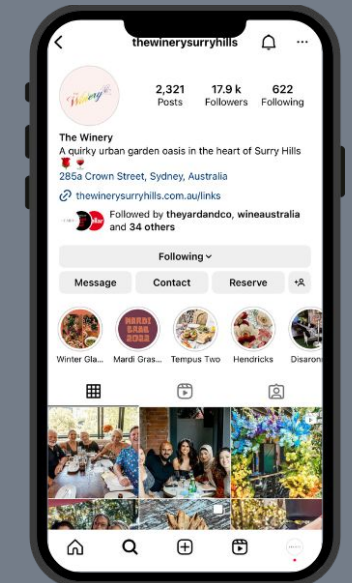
thewinerysurryhills

2,321 Posts
17.9 k Followers
622 Following

The Winery
A quirky urban garden oasis in the heart of Surry Hills 🌹🍷
285a Crown Street, Sydney, Australia
thewinerysurryhills.com.au/links
Followed by theyardandco, wineaustralia and 34 others

Following
Message
Contact
Reserve

Winter Gla...
Mardi Gras...
Tempus Two
Hendricks
Disaron

MARDI GRAS 2022